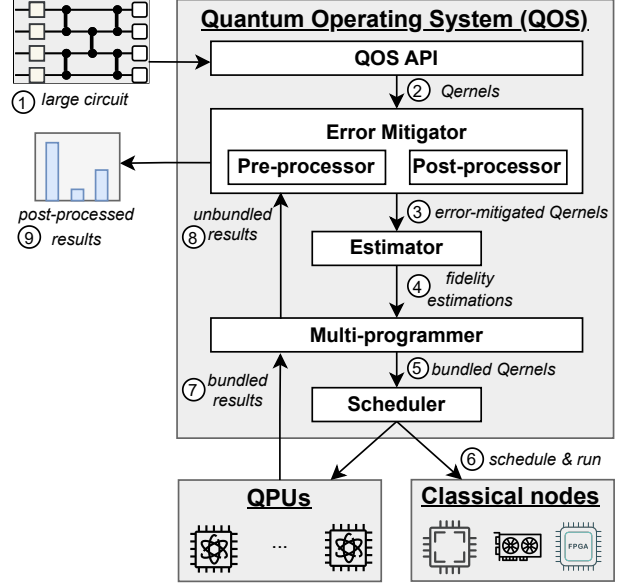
Quantum Operating System (QOS)

① large circuit

QOS API

② Qernels

Error Mitigator

Pre-processor

Post-processor

post-processed

⑨ results

unbundled

⑧ results

③ error-mitigated Qernels

Estimator

④ fidelity estimations

Multi-programmer

⑤ bundled Qernels

⑦ bundled results

Scheduler

⑥ schedule & run

QPUs

...

Classical nodes

FPGA